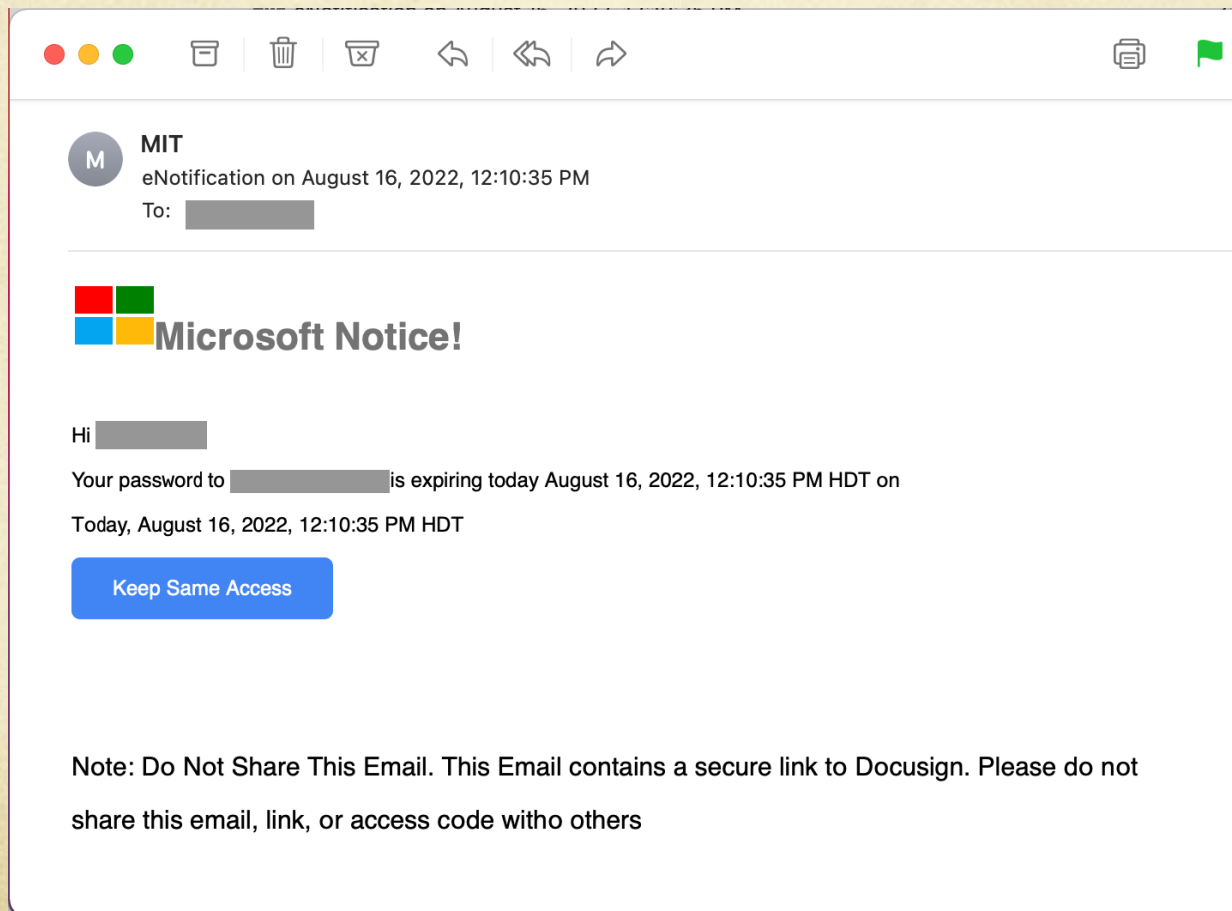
M

MIT

eNotification on August 16, 2022, 12:10:35 PM

To: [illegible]

Microsoft Notice!

Hi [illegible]

Your password to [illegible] is expiring today August 16, 2022, 12:10:35 PM HDT on

Today, August 16, 2022, 12:10:35 PM HDT

Keep Same Access

Note: Do Not Share This Email. This Email contains a secure link to Docusign. Please do not share this email, link, or access code witho others